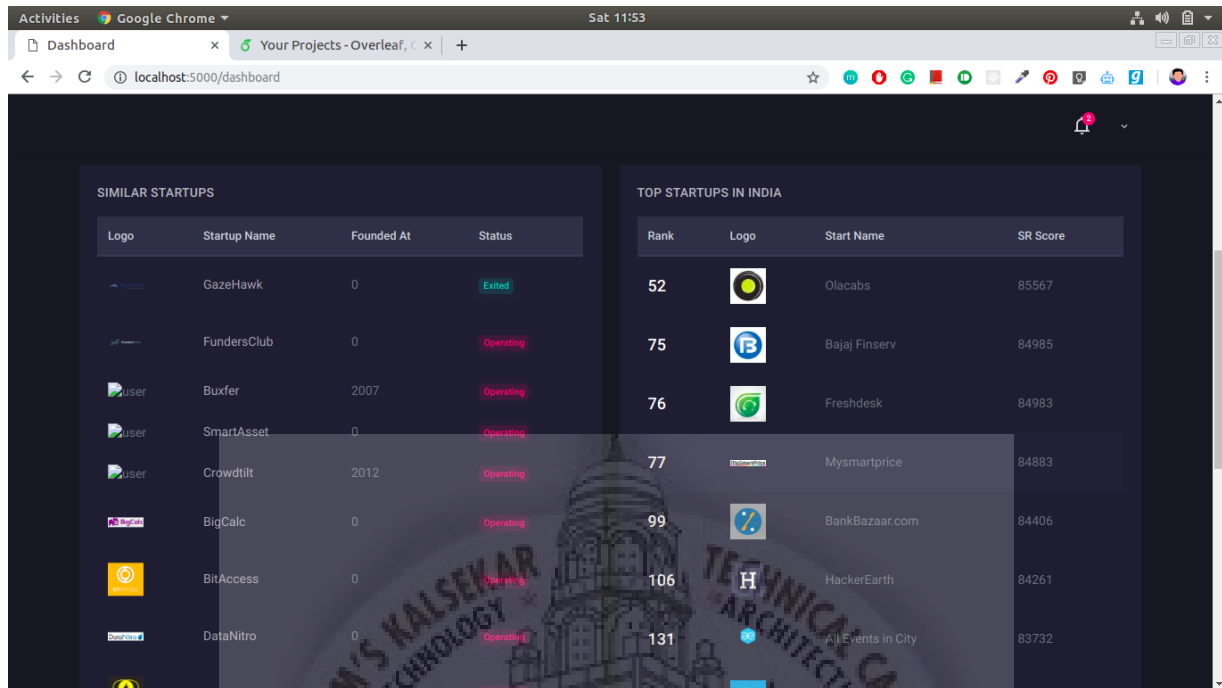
Activities Google Chrome ▾ Sat 11:53

Dashboard × Your Projects - Overleaf, × +

localhost:5000/dashboard

2

SIMILAR STARTUPS

| Logo | Startup Name | Founded At | Status |
|---|---|---|---|
| | GazeHawk | 0 | Exited |
| | FundersClub | 0 | Operating |
| user | Buxfer | 2007 | Operating |
| user | SmartAsset | 0 | Operating |
| user | Crowdtilt | 2012 | Operating |
| BigCalc | BigCalc | 0 | Operating |
| | BitAccess | 0 | Operating |
| DataNitro | DataNitro | 0 | Operating |

TOP STARTUPS IN INDIA

| Rank | Logo | Start Name | SR Score |
|---|---|---|---|
| 52 | | Olacabs | 85567 |
| 75 | | Bajaj Finserv | 84985 |
| 76 | | Freshdesk | 84983 |
| 77 | MySmartPrice | Mysmartprice | 84883 |
| 99 | | BankBazaar.com | 84406 |
| 106 | H | HackerEarth | 84261 |
| 131 | | All Events in City | 83732 |

KALSEKAR TECHNOLOGY TECHNICAL ARCHITECTURE